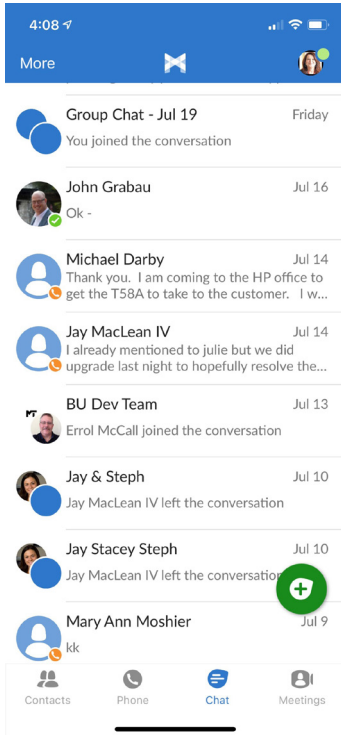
4:08

More

Group Chat - Jul 19
Friday
You joined the conversation

John Grabau
Jul 16
Ok -

Michael Darby
Jul 14
Thank you. I am coming to the HP office to get the T58A to take to the customer. I w...

Jay MacLean IV
Jul 14
I already mentioned to julie but we did upgrade last night to hopefully resolve the...

BU Dev Team
Jul 13
Errol McCall joined the conversation

Jay & Steph
Jul 10
Jay MacLean IV left the conversation

Jay Stacey Steph
Jul 10
Jay MacLean IV left the conversation

Mary Ann Moshier
Jul 9
kk

Contacts
Phone
Chat
Meetings